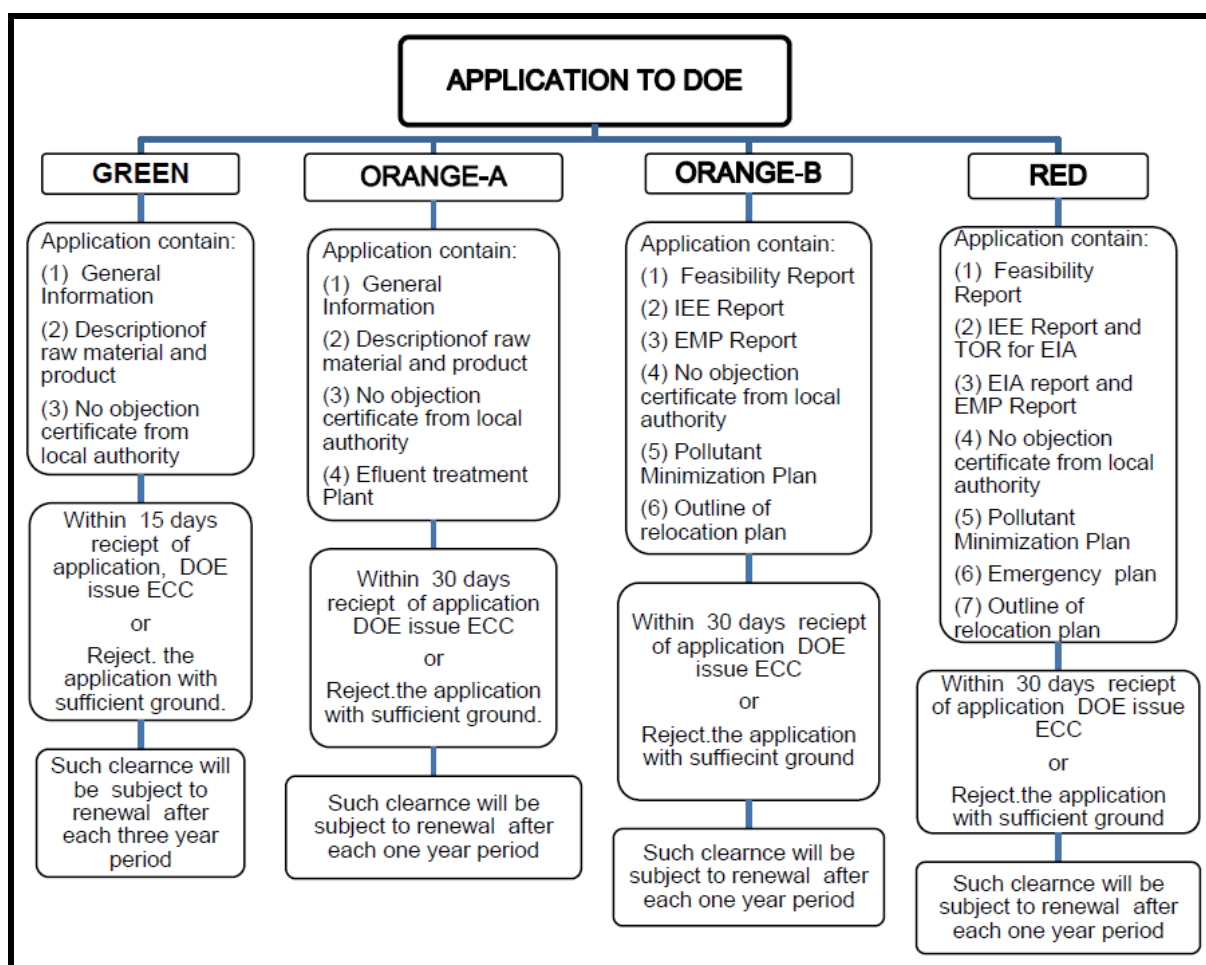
APPLICATION TO DOE

GREEN

Application contain:
(1) General Information
(2) Descriptionof raw material and product
(3) No objection certificate from local authority

Within 15 days reciept of application, DOE issue ECC
or
Reject. the application with sufficient ground.

Such clearnce will be subject to renewal after each three year period

ORANGE-A

Application contain:
(1) General Information
(2) Descriptionof raw material and product
(3) No objection certificate from local authority
(4) Efluent treatment Plant

Within 30 days reciept of application DOE issue ECC
or
Reject.the application with sufficient ground.

Such clearnce will be subject to renewal after each one year period

ORANGE-B

Application contain:
(1) Feasibility Report
(2) IEE Report
(3) EMP Report
(4) No objection certificate from local authority
(5) Pollutant Minimization Plan
(6) Outline of relocation plan

Within 30 days reciept of application DOE issue ECC
or
Reject.the application with suffiecint ground

Such clearnce will be subject to renewal after each one year period

RED

Application contain:
(1) Feasibility Report
(2) IEE Report and TOR for EIA
(3) EIA report and EMP Report
(4) No objection certificate from local authority
(5) Pollutant Minimization Plan
(6) Emergency plan
(7) Outline of relocation plan

Within 30 days reciept of application DOE issue ECC
or
Reject.the application with sufficient ground

Such clearnce will be subject to renewal after each one year period